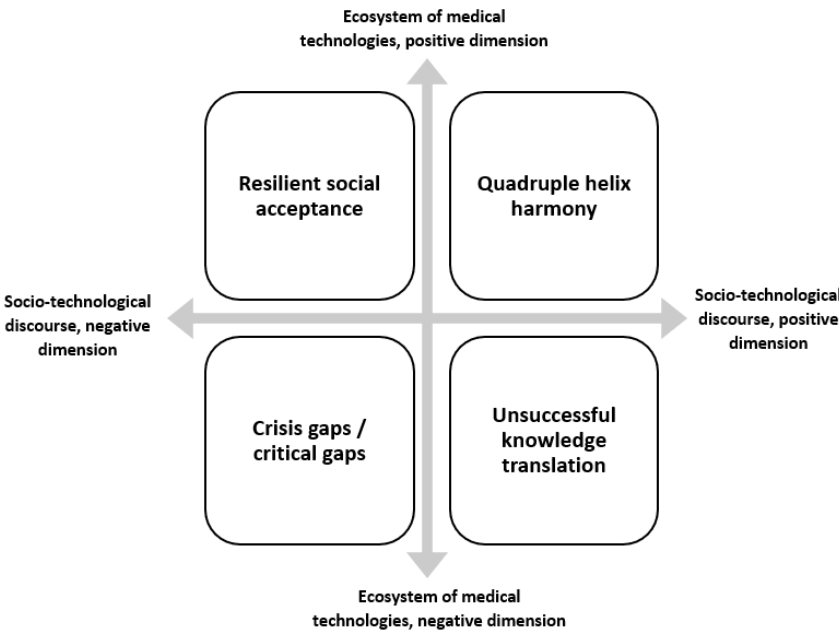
Ecosystem of medical technologies, positive dimension

Resilient social acceptance

Quadruple helix harmony

Socio-technological discourse, negative dimension

Socio-technological discourse, positive dimension

Crisis gaps / critical gaps

Unsuccessful knowledge translation

Ecosystem of medical technologies, negative dimension